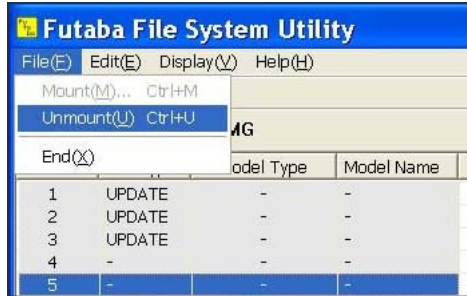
Futaba File System Utility

File(F) Edit(E) Display(V) Help(H)

Mount(M)... Ctrl+M
Unmount(U) Ctrl+U
End(X)

MG

| | | odel Type | Model Name |
|---|---|---|---|
| 1 | UPDATE | - | - |
| 2 | UPDATE | - | - |
| 3 | UPDATE | - | - |
| 4 | - | - | - |
| 5 | - | - | - |